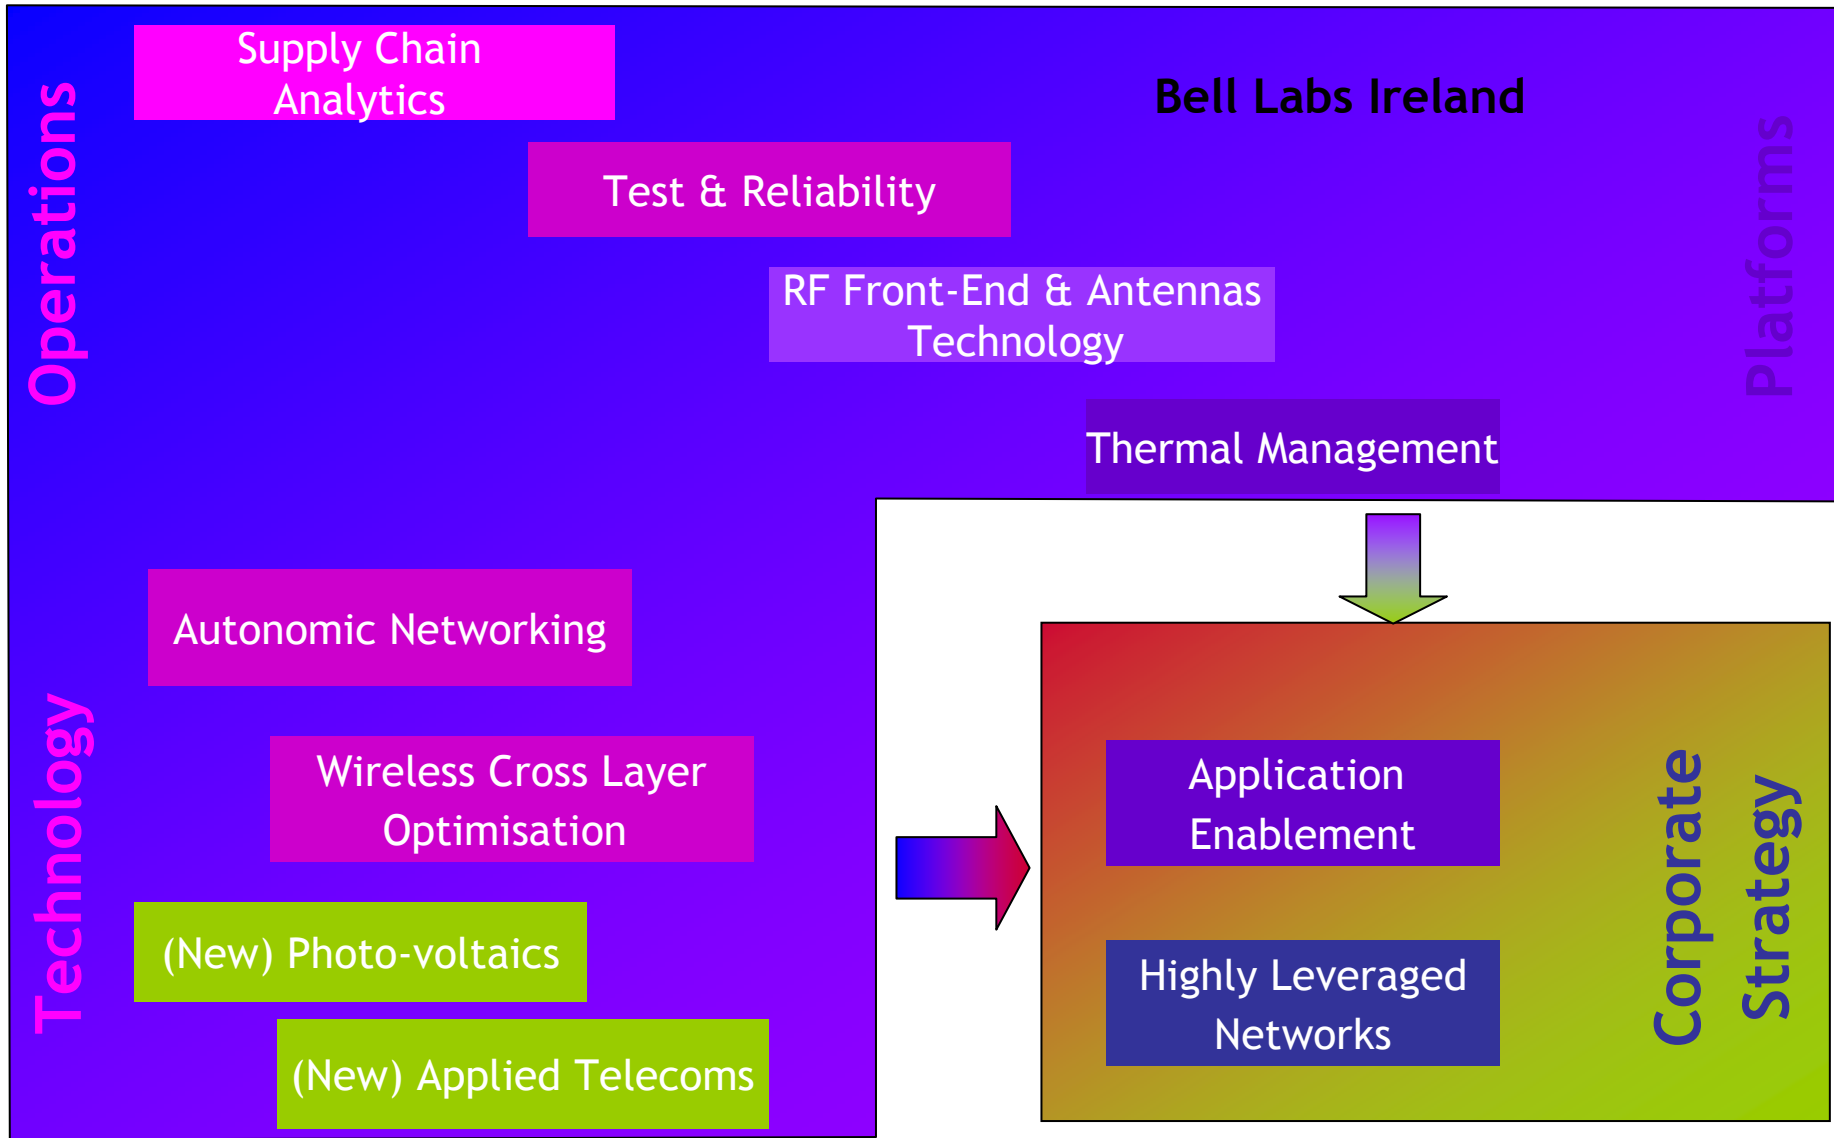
Operations

Supply Chain Analytics

Bell Labs Ireland

Platforms

Test & Reliability

RF Front-End & Antennas Technology

Thermal Management

Technology

Autonomic Networking

Wireless Cross Layer Optimisation

(New) Photo-voltaics

(New) Applied Telecoms

Application Enablement

Highly Leveraged Networks

Corporate Strategy